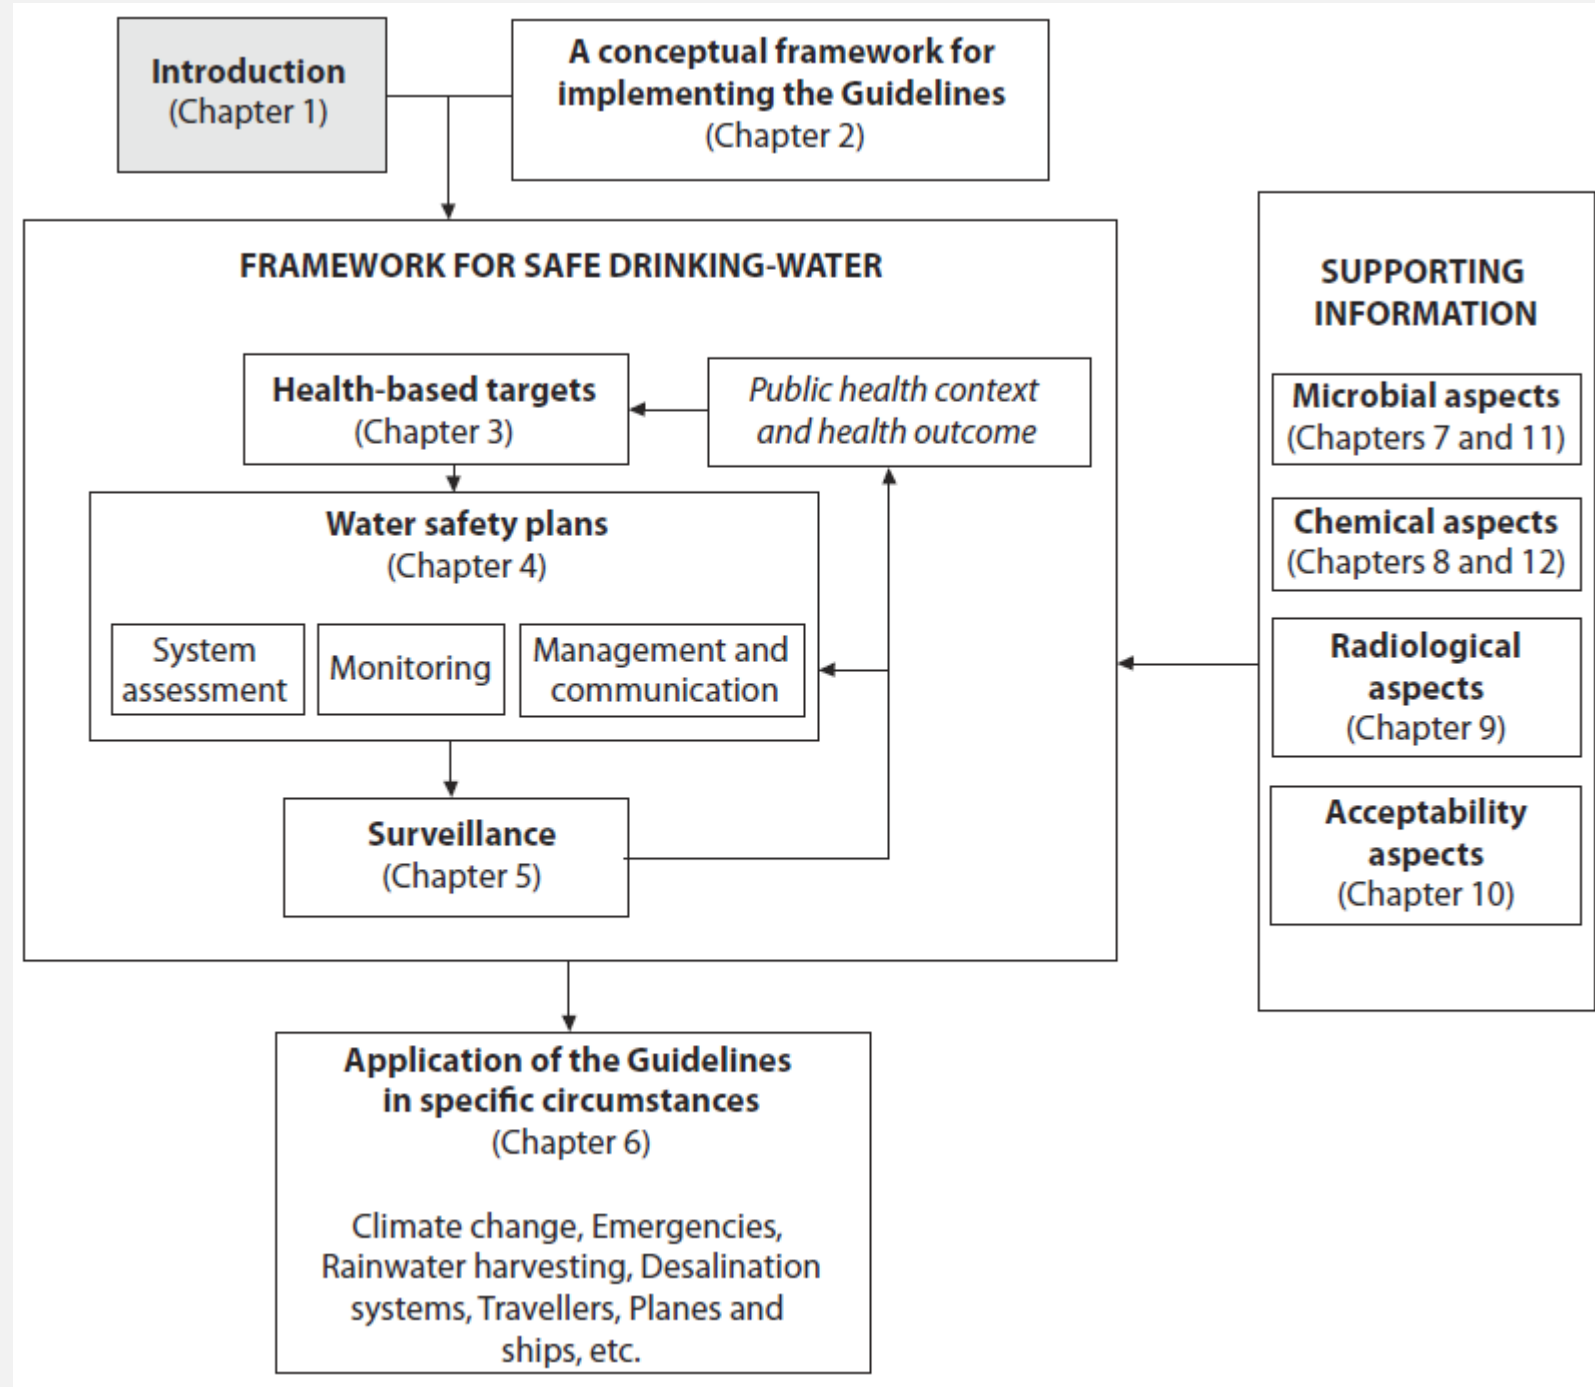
Introduction
(Chapter 1)

A conceptual framework for implementing the Guidelines
(Chapter 2)

FRAMEWORK FOR SAFE DRINKING-WATER

Health-based targets
(Chapter 3)

*Public health context and health outcome*

Water safety plans
(Chapter 4)

System assessment

Monitoring

Management and communication

Surveillance
(Chapter 5)

SUPPORTING INFORMATION

Microbial aspects
(Chapters 7 and 11)

Chemical aspects
(Chapters 8 and 12)

Radiological aspects
(Chapter 9)

Acceptability aspects
(Chapter 10)

Application of the Guidelines in specific circumstances
(Chapter 6)

Climate change, Emergencies, Rainwater harvesting, Desalination systems, Travellers, Planes and ships, etc.